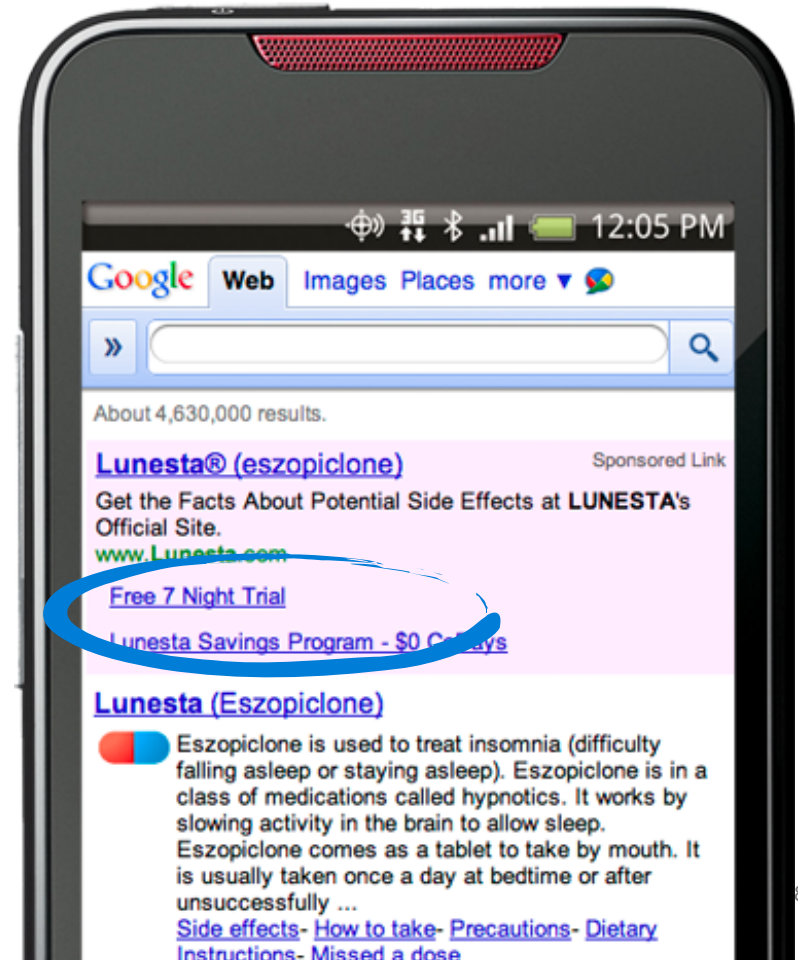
3G 12:05 PM

Google Web Images Places more ▼

»

About 4,630,000 results.

Lunesta® (eszopiclone)

Sponsored Link

Get the Facts About Potential Side Effects at LUNESTA's Official Site.

www.Lunesta.com

Free 7 Night Trial

Lunesta Savings Program - $0 Co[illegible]ys

Lunesta (Eszopiclone)

Eszopiclone is used to treat insomnia (difficulty falling asleep or staying asleep). Eszopiclone is in a class of medications called hypnotics. It works by slowing activity in the brain to allow sleep. Eszopiclone comes as a tablet to take by mouth. It is usually taken once a day at bedtime or after unsuccessfully ...

Side effects- How to take- Precautions- Dietary Instructions- Missed a dose